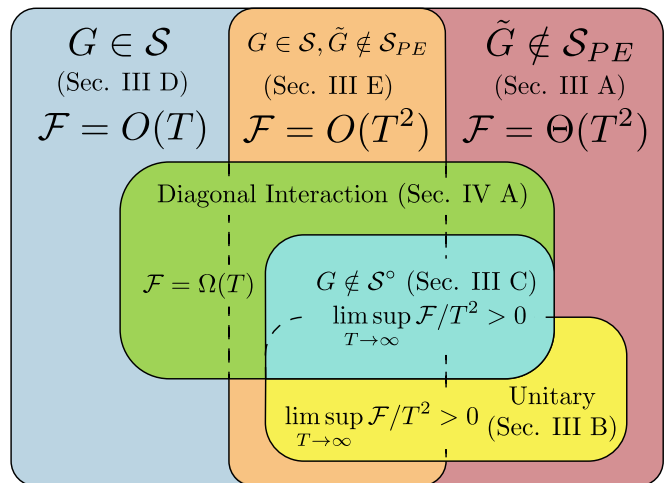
$G \in \mathcal{S}$
(Sec. III D)
$\mathcal{F} = O(T)$

$G \in \mathcal{S}, \tilde{G} \notin \mathcal{S}_{PE}$
(Sec. III E)
$\mathcal{F} = O(T^2)$

$\tilde{G} \notin \mathcal{S}_{PE}$
(Sec. III A)
$\mathcal{F} = \Theta(T^2)$

Diagonal Interaction (Sec. IV A)
$\mathcal{F} = \Omega(T)$

$G \notin \mathcal{S}^\circ$ (Sec. III C)
$\limsup_{T\to\infty} \mathcal{F}/T^2 > 0$

$\limsup_{T\to\infty} \mathcal{F}/T^2 > 0$
Unitary
(Sec. III B)